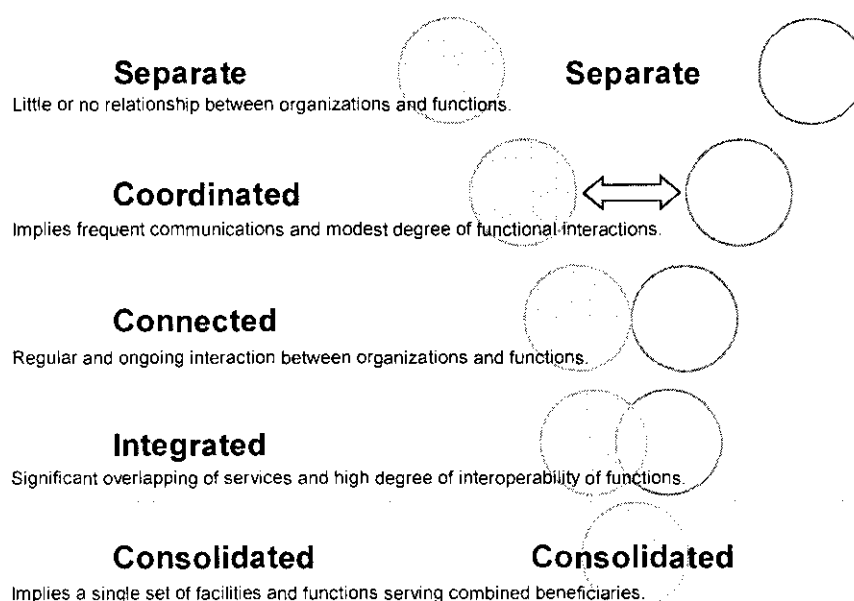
Separate

Separate

Little or no relationship between organizations and functions.

Coordinated

Implies frequent communications and modest degree of functional interactions.

Connected

Regular and ongoing interaction between organizations and functions.

Integrated

Significant overlapping of services and high degree of interoperability of functions.

Consolidated

Consolidated

Implies a single set of facilities and functions serving combined beneficiaries.